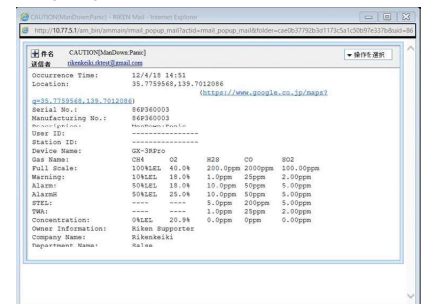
CAUTION[ManDown:Panic] - RIKEN Mail - Internet Explorer

http://10.77.5.1/am_bin/ammain/rmail_popup_mail?actid=rmail_popup_mail&folder=cae0b37792b3d1173c5a1c50b97e337b&uid=86

件名 CAUTION[ManDown:Panic]
送信者 rikenkeiki.rktest@gmail.com

▼操作を選択

Occurrence Time: 12/4/18 14:51
Location: 35.7759568,139.7012086
(https://www.google.co.jp/maps?q=35.7759568,139.7012086)
Serial No.: 86P360003
Manufacturing No.: 86P360003
Description: ManDown:Panic
User ID: ----------------
Station ID: ----------------
Device Name: GX-3RPro

| Gas Name: | CH4 | O2 | H2S | CO | SO2 |
|---|---|---|---|---|---|
| Full Scale: | 100%LEL | 40.0% | 200.0ppm | 2000ppm | 100.00ppm |
| Warning: | 10%LEL | 18.0% | 1.0ppm | 25ppm | 2.00ppm |
| Alarm: | 50%LEL | 18.0% | 10.0ppm | 50ppm | 5.00ppm |
| AlarmH | 50%LEL | 25.0% | 10.0ppm | 50ppm | 5.00ppm |
| STEL: | ---- | ---- | 5.0ppm | 200ppm | 5.00ppm |
| TWA: | ---- | ---- | 1.0ppm | 25ppm | 2.00ppm |
| Concentration: | 0%LEL | 20.9% | 0.0ppm | 0ppm | 0.00ppm |

Owner Information: Riken Supporter
Company Name: Rikenkeiki
Department Name: Sales